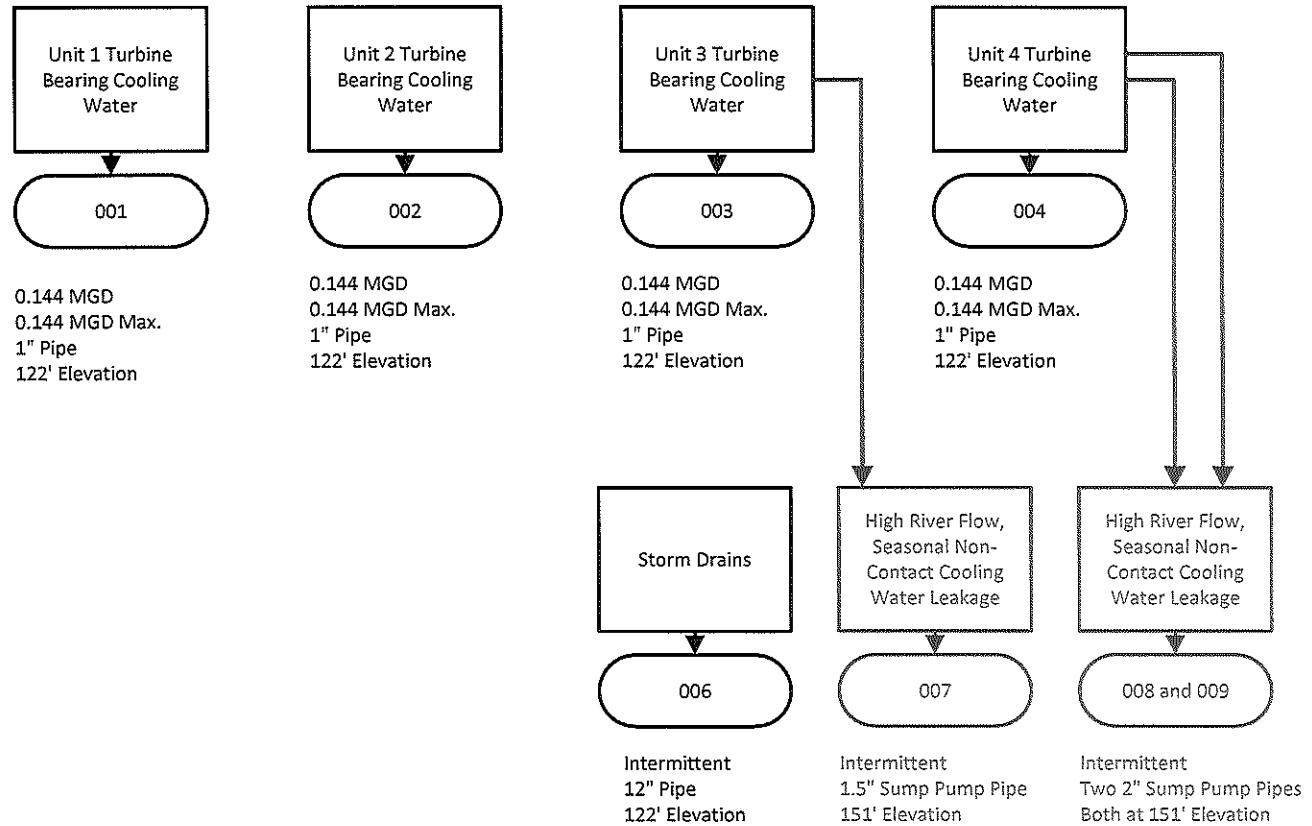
Unit 1 Turbine Bearing Cooling Water

001

0.144 MGD
0.144 MGD Max.
1" Pipe
122' Elevation

Unit 2 Turbine Bearing Cooling Water

002

0.144 MGD
0.144 MGD Max.
1" Pipe
122' Elevation

Unit 3 Turbine Bearing Cooling Water

003

0.144 MGD
0.144 MGD Max.
1" Pipe
122' Elevation

Unit 4 Turbine Bearing Cooling Water

004

0.144 MGD
0.144 MGD Max.
1" Pipe
122' Elevation

Storm Drains

006

Intermittent
12" Pipe
122' Elevation

High River Flow, Seasonal Non-Contact Cooling Water Leakage

007

Intermittent
1.5" Sump Pump Pipe
151' Elevation

High River Flow, Seasonal Non-Contact Cooling Water Leakage

008 and 009

Intermittent
Two 2" Sump Pump Pipes
Both at 151' Elevation